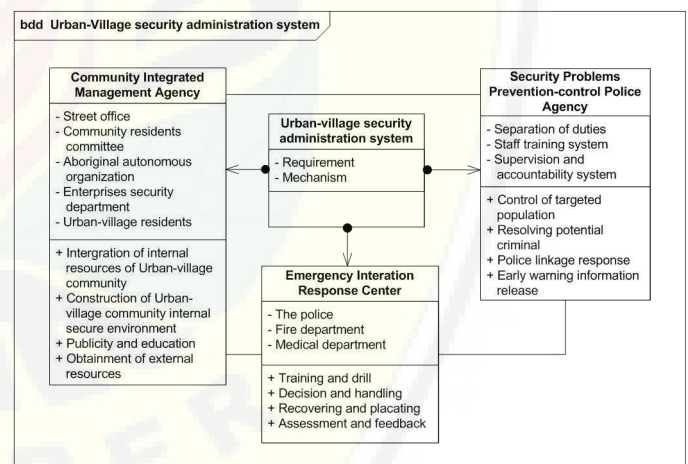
bdd Urban-Village security administration system

Community Integrated Management Agency

- Street office
- Community residents committee
- Aboriginal autonomous organization
- Enterprises security department
- Urban-village residents

+ Intergration of internal resources of Urban-village community
+ Construction of Urban-village community internal secure environment
+ Publicity and education
+ Obtainment of external resources

Urban-village security administration system

- Requirement
- Mechanism

Security Problems Prevention-control Police Agency

- Separation of duties
- Staff training system
- Supervision and accountability system

+ Control of targeted population
+ Resolving potential criminal
+ Police linkage response
+ Early warning information release

Emergency Interation Response Center

- The police
- Fire department
- Medical department

+ Training and drill
+ Decision and handling
+ Recovering and placating
+ Assessment and feedback